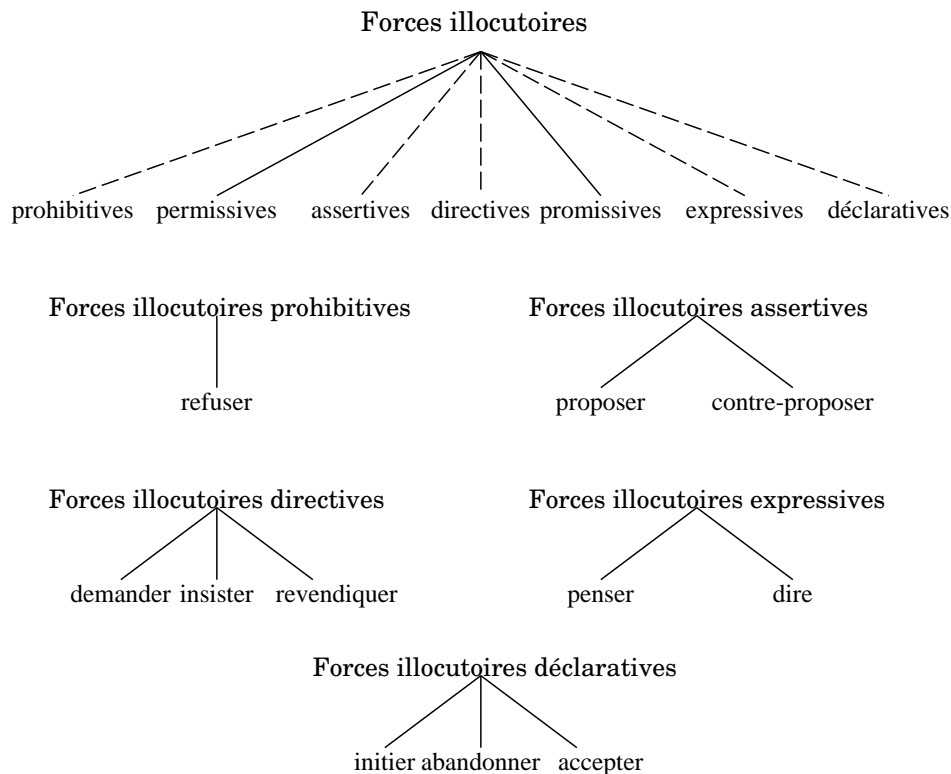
Forces illocutoires

prohibitives permissives assertives directives promissives expressives déclaratives

Forces illocutoires prohibitives

refuser

Forces illocutoires assertives

proposer contre-proposer

Forces illocutoires directives

demander insister revendiquer

Forces illocutoires expressives

penser dire

Forces illocutoires déclaratives

initier abandonner accepter